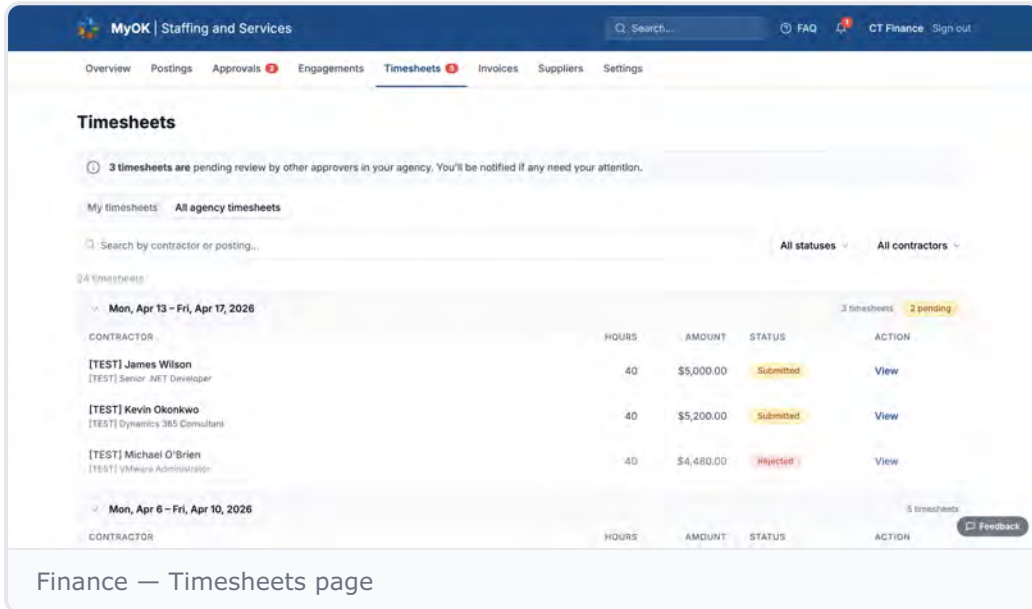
MyOK | Staffing and Services

Search...

FAQ

1

CT Finance Sign out

Overview Postings Approvals 2 Engagements Timesheets 5 Invoices Suppliers Settings

Timesheets

3 timesheets are pending review by other approvers in your agency. You'll be notified if any need your attention.

My timesheets All agency timesheets

Search by contractor or posting...

All statuses

All contractors

24 timesheets

Mon, Apr 13 – Fri, Apr 17, 2026

3 timesheets 2 pending

| CONTRACTOR | HOURS | AMOUNT | STATUS | ACTION |
|---|---|---|---|---|
| [TEST] James Wilson<br>[TEST] Senior .NET Developer | 40 | $5,000.00 | Submitted | View |
| [TEST] Kevin Okonkwo<br>[TEST] Dynamics 365 Consultant | 40 | $5,200.00 | Submitted | View |
| [TEST] Michael O'Brien<br>[TEST] VMware Administrator | 40 | $4,480.00 | Rejected | View |

Mon, Apr 6 – Fri, Apr 10, 2026

5 timesheets

| CONTRACTOR | HOURS | AMOUNT | STATUS | ACTION |
|---|---|---|---|---|

Feedback

Finance — Timesheets page